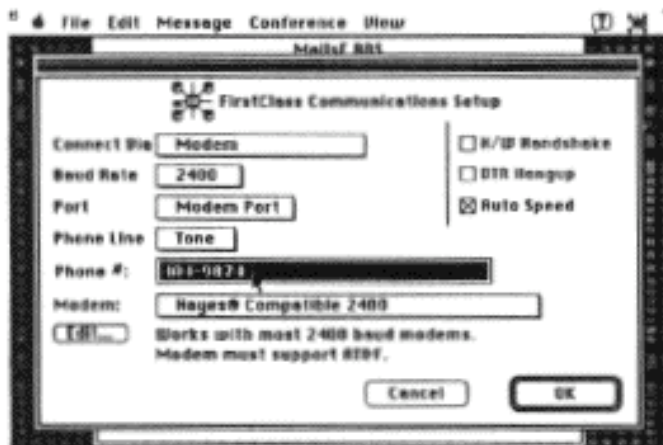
File Edit Message Conference View

MailsF BBS

FirstClass Communications Setup

Connect Via Modem

Baud Rate 2400

Port Modem Port

Phone Line Tone

Phone #: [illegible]-9824

Modem: Hayes® Compatible 2400

Edit... Works with most 2400 baud modems. Modem must support AT&F.

H/W Handshake

DTR Hangup

Auto Speed

Cancel

OK